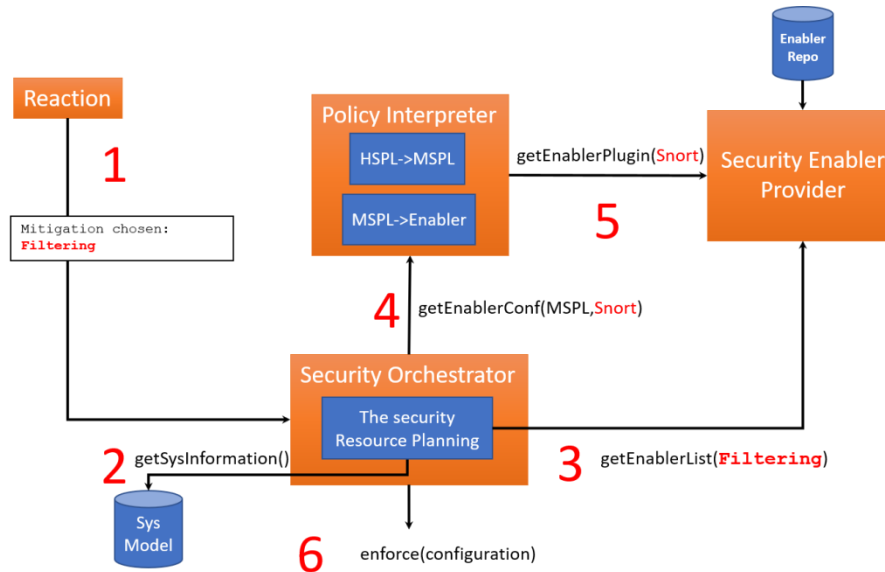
Enabler Repo

Reaction

1

Mitigation chosen: Filtering

Policy Interpreter

HSPL->MSPL

MSPL->Enabler

getEnablerPlugin(Snort)

Security Enabler Provider

5

4

getEnablerConf(MSPL,Snort)

Security Orchestrator

The security Resource Planning

2

getSysInformation()

3

getEnablerList(Filtering)

Sys Model

6

enforce(configuration)